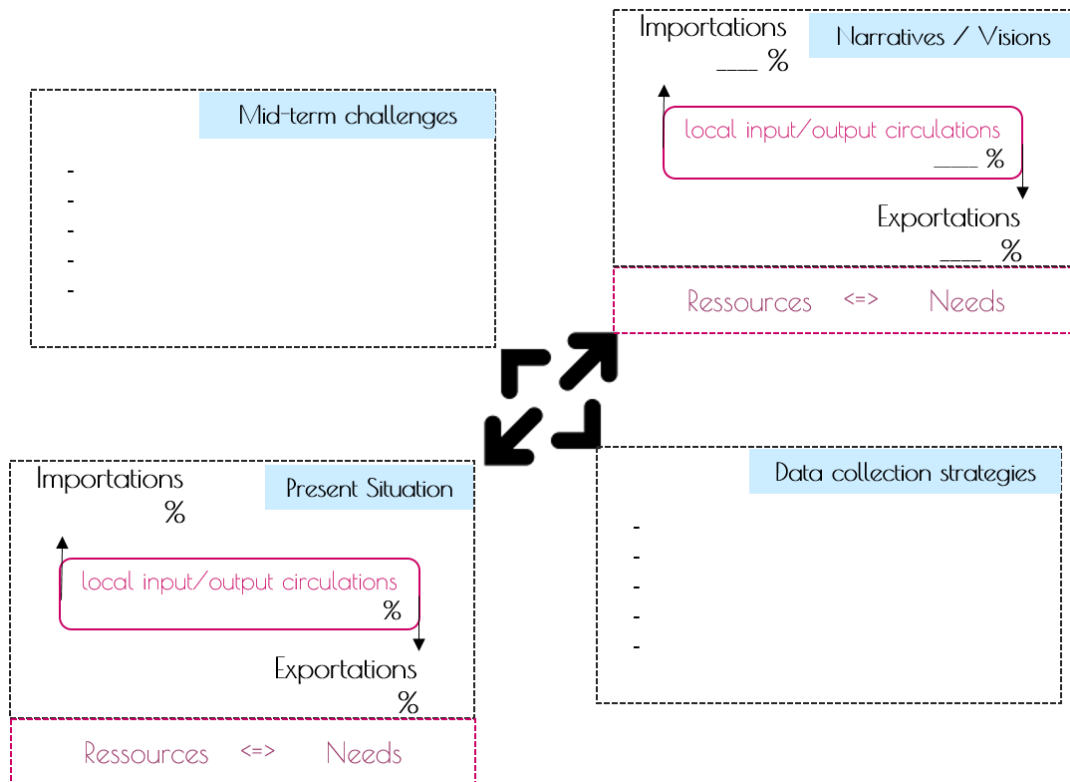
Importations
___ %

Narratives / Visions

local input/output circulations
____ %

Exportations
____ %

Ressources <=> Needs

Mid-term challenges

-
-
-
-
-

Importations
%

Present Situation

local input/output circulations
%

Exportations
%

Ressources <=> Needs

Data collection strategies

-
-
-
-
-